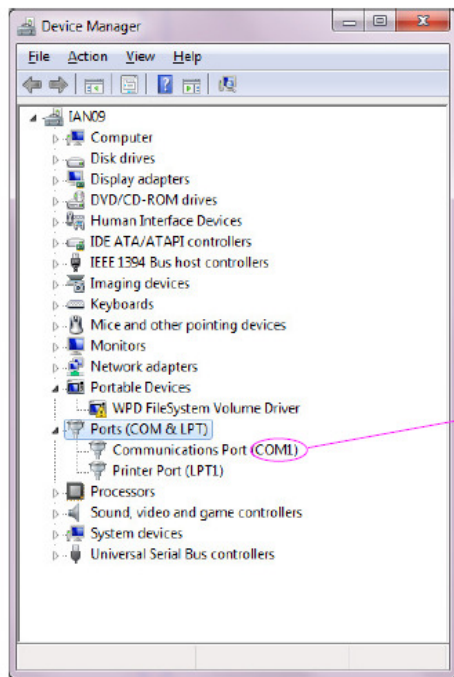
Device Manager

File Action View Help

IAN09
Computer
Disk drives
Display adapters
DVD/CD-ROM drives
Human Interface Devices
IDE ATA/ATAPI controllers
IEEE 1394 Bus host controllers
Imaging devices
Keyboards
Mice and other pointing devices
Monitors
Network adapters
Portable Devices
WPD FileSystem Volume Driver
Ports (COM & LPT)
Communications Port (COM1)
Printer Port (LPT1)
Processors
Sound, video and game controllers
System devices
Universal Serial Bus controllers